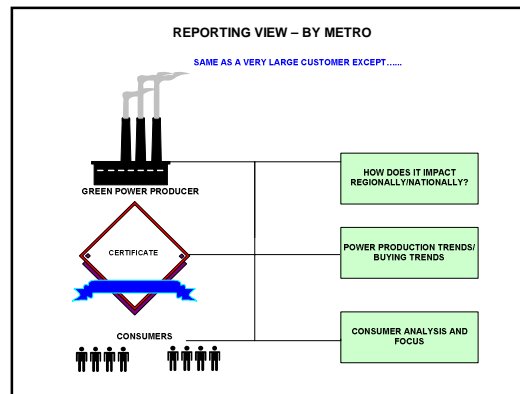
REPORTING VIEW – BY METRO

SAME AS A VERY LARGE CUSTOMER EXCEPT……

GREEN POWER PRODUCER

CERTIFICATE

CONSUMERS

HOW DOES IT IMPACT REGIONALLY/NATIONALLY?

POWER PRODUCTION TRENDS/ BUYING TRENDS

CONSUMER ANALYSIS AND FOCUS